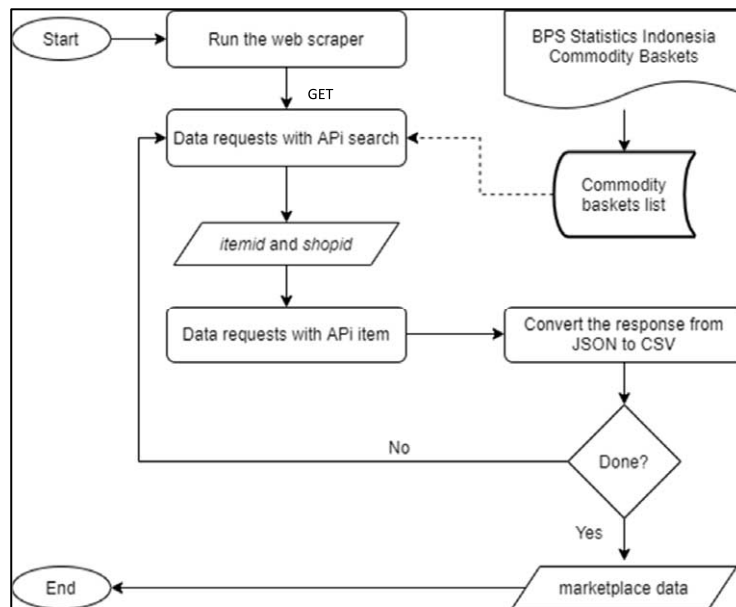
Start

Run the web scraper

BPS Statistics Indonesia Commodity Baskets

GET

Data requests with APi search

Commodity baskets list

itemid and shopid

Data requests with APi item

Convert the response from JSON to CSV

No

Done?

Yes

End

marketplace data